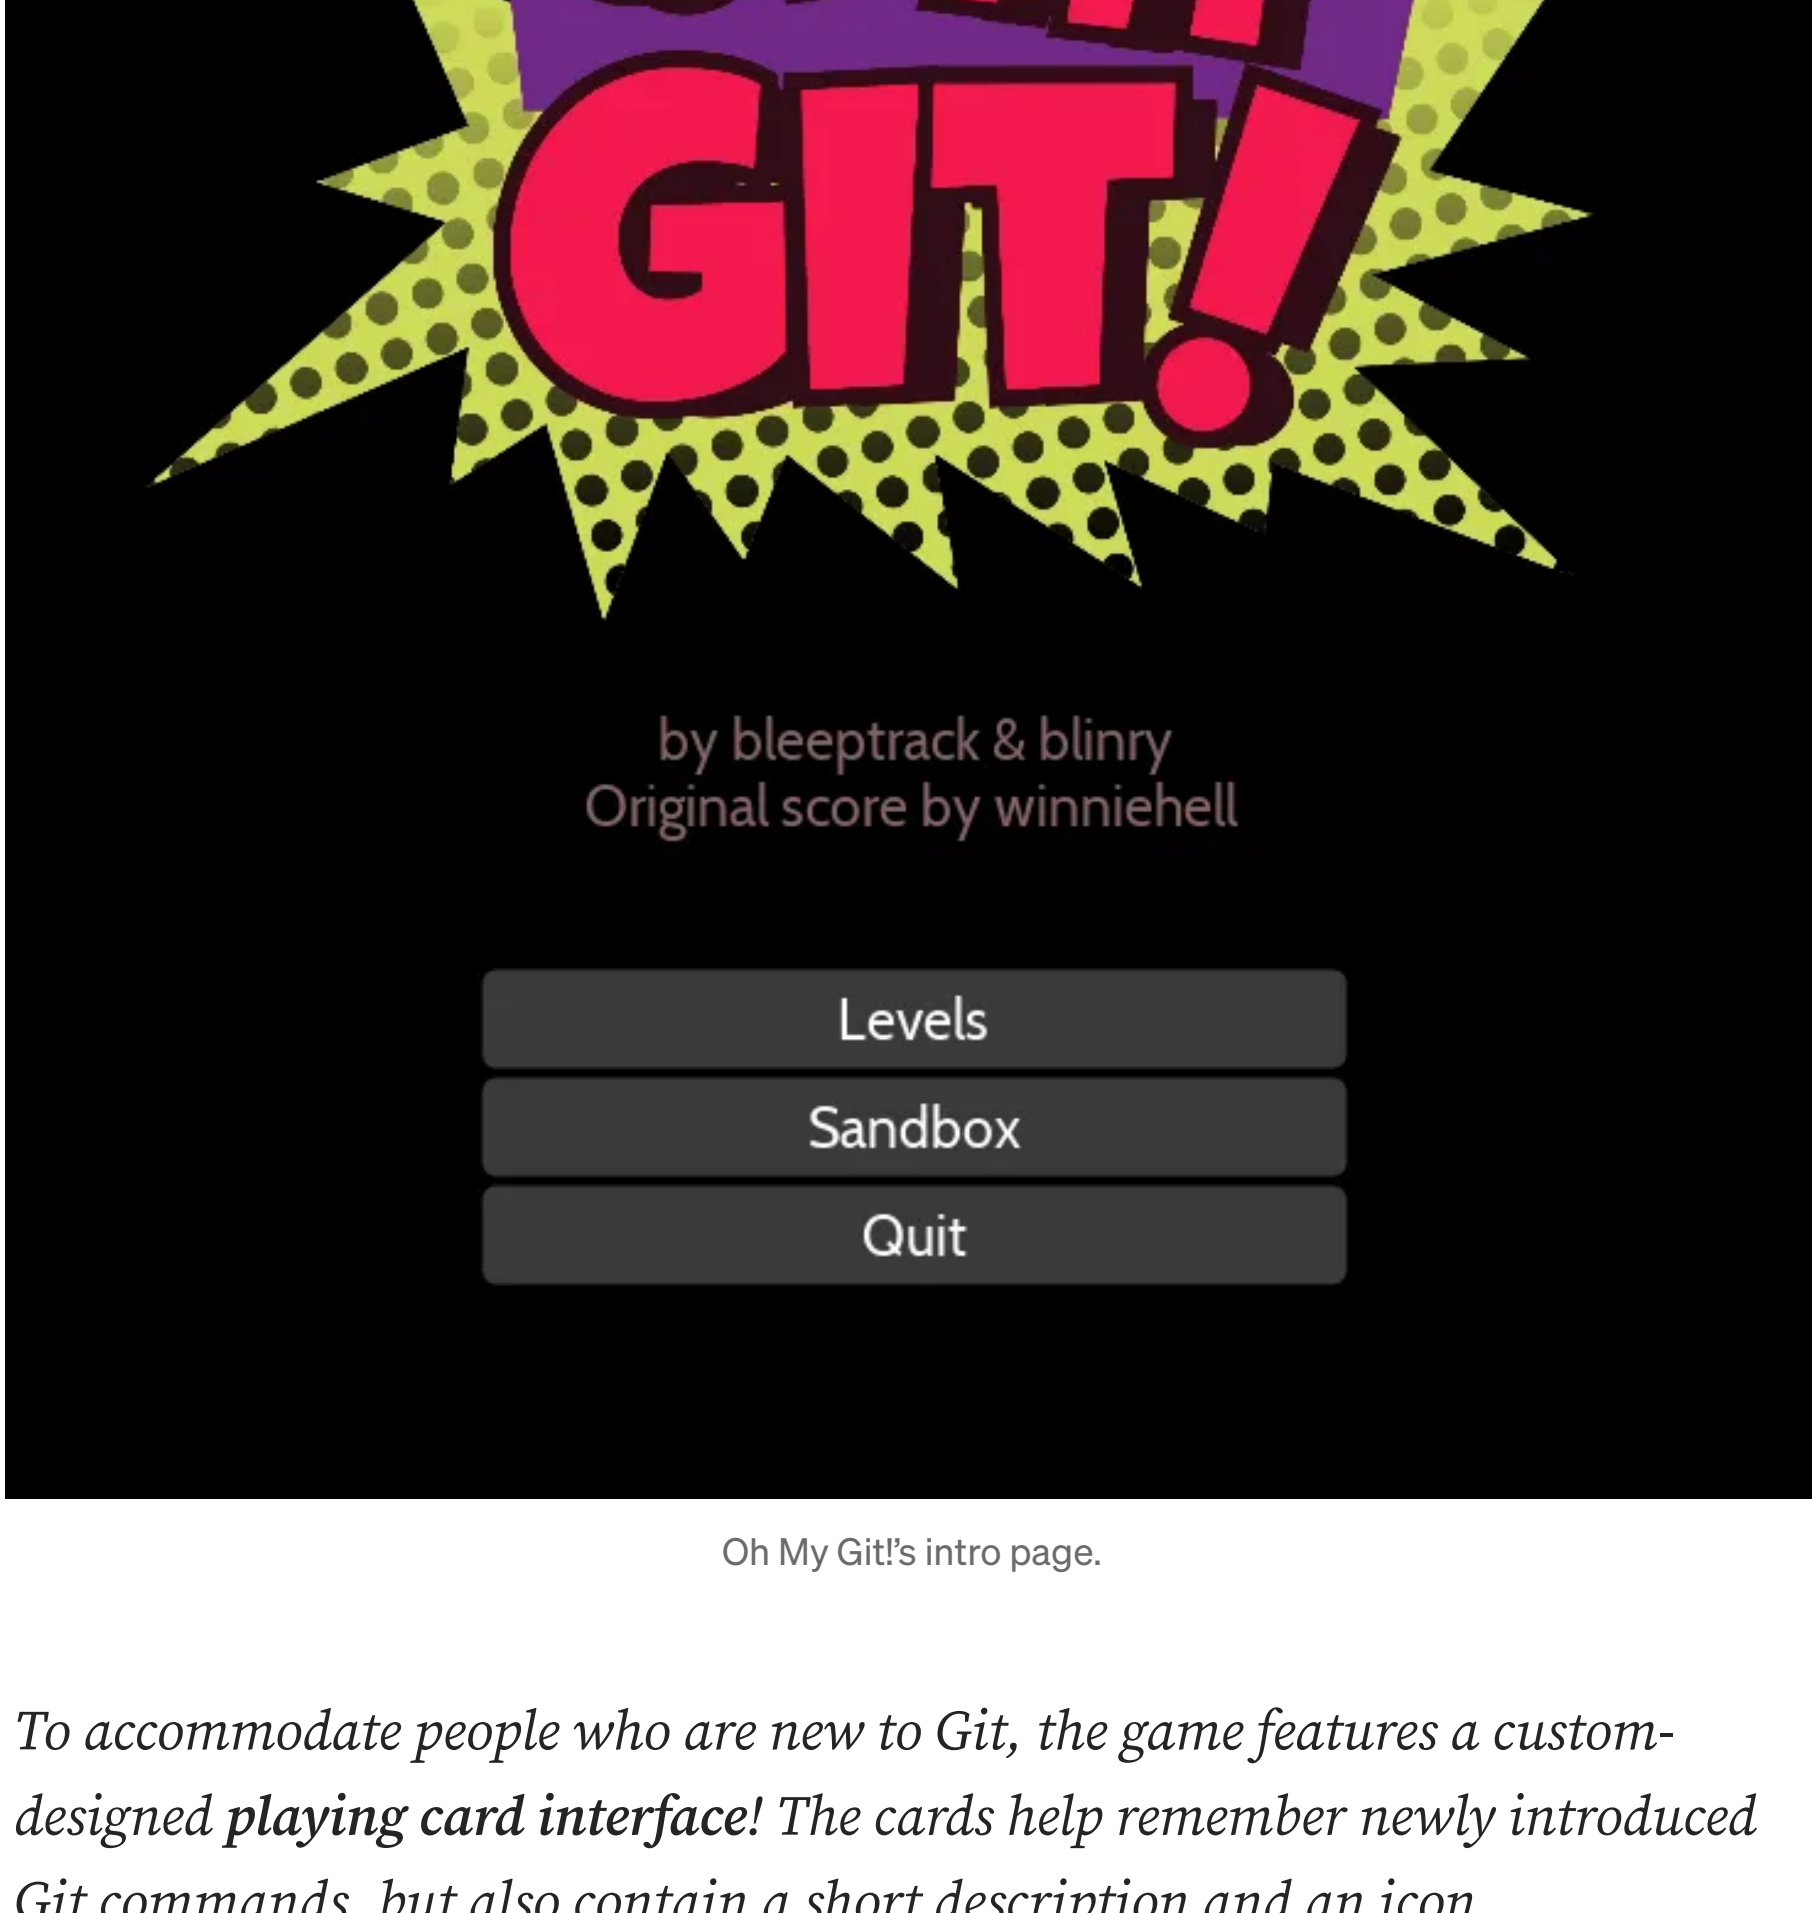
GIT!

by bleeptrack & blinry
Original score by winniehell

Levels

Sandbox

Quit

Oh My Git!'s intro page.

To accommodate people who are new to Git, the game features a custom-designed **playing card interface**! The cards help remember newly introduced Git commands, but also contain a short description and an icon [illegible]